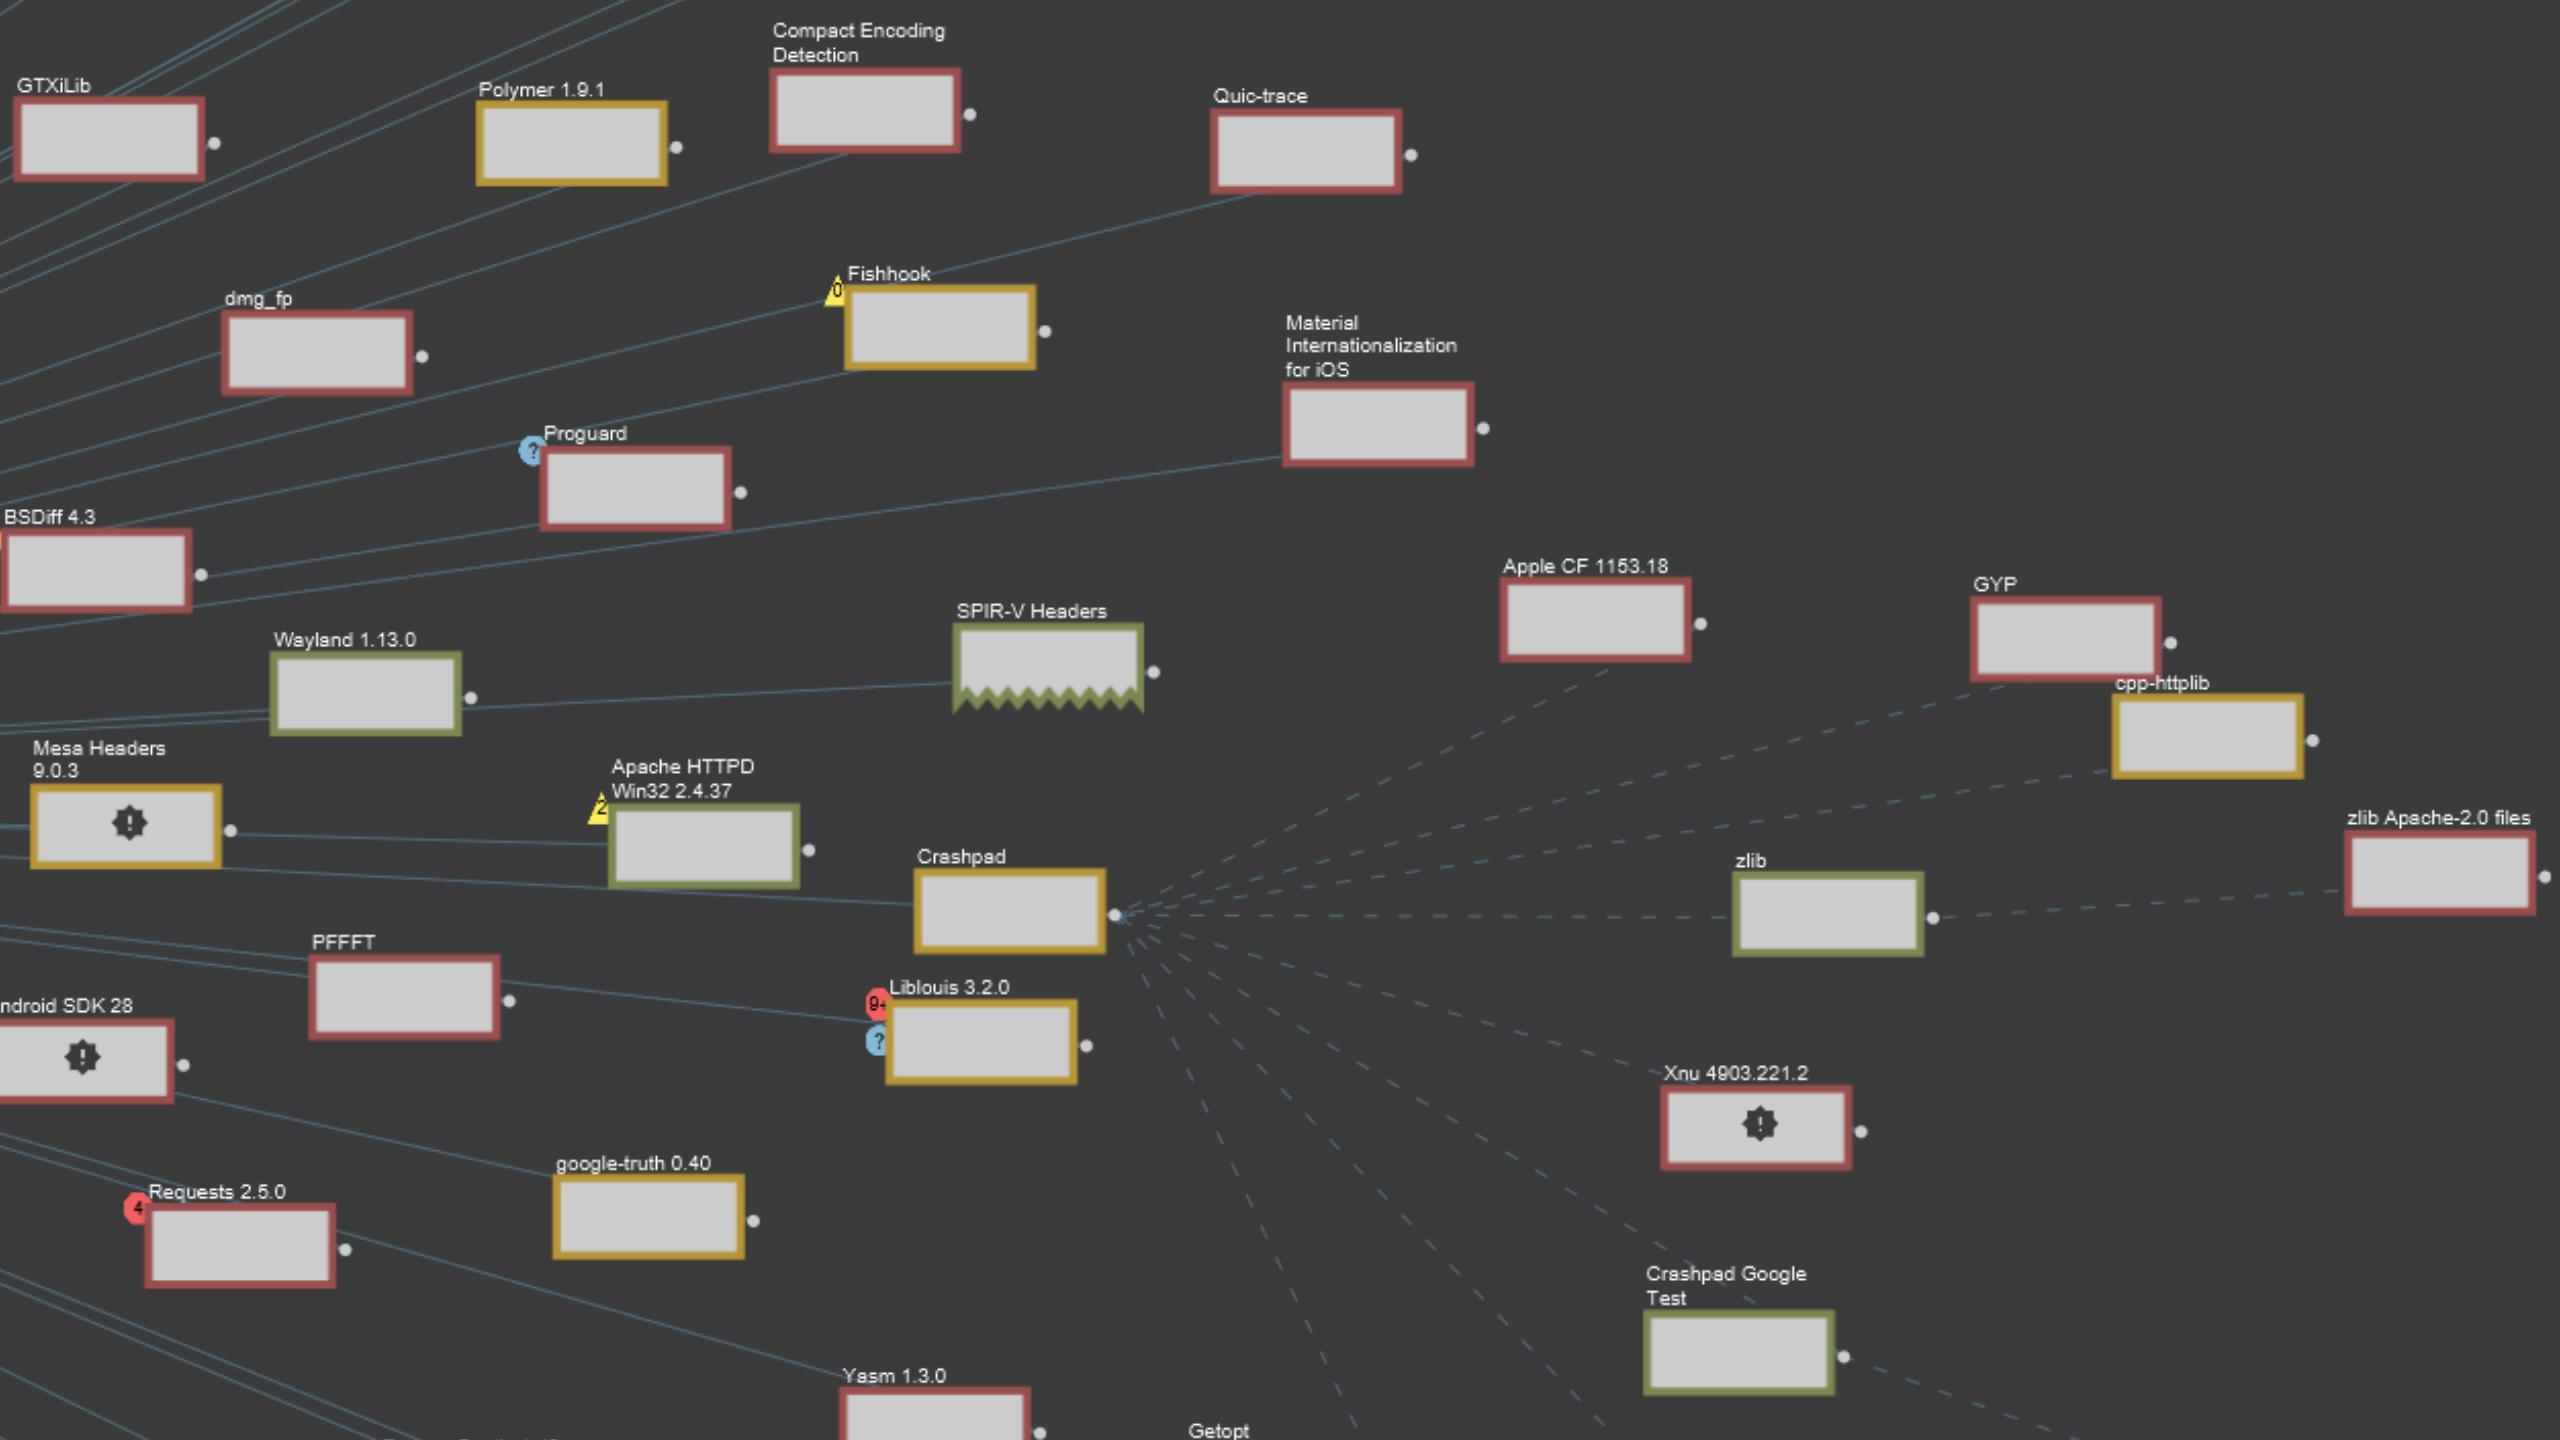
GTXiLib

Polymer 1.9.1

Compact Encoding Detection

Quic-trace

dmg_fp

Fishhook

Material Internationalization for iOS

Proguard

BSDiff 4.3

Apple CF 1153.18

GYP

SPIR-V Headers

Wayland 1.13.0

cpp-httplib

Mesa Headers 9.0.3

Apache HTTPD Win32 2.4.37

zlib Apache-2.0 files

Crashpad

zlib

PFFFT

ndroid SDK 28

Liblouis 3.2.0

Xnu 4903.221.2

google-truth 0.40

Requests 2.5.0

Crashpad Google Test

Yasm 1.3.0

Getopt